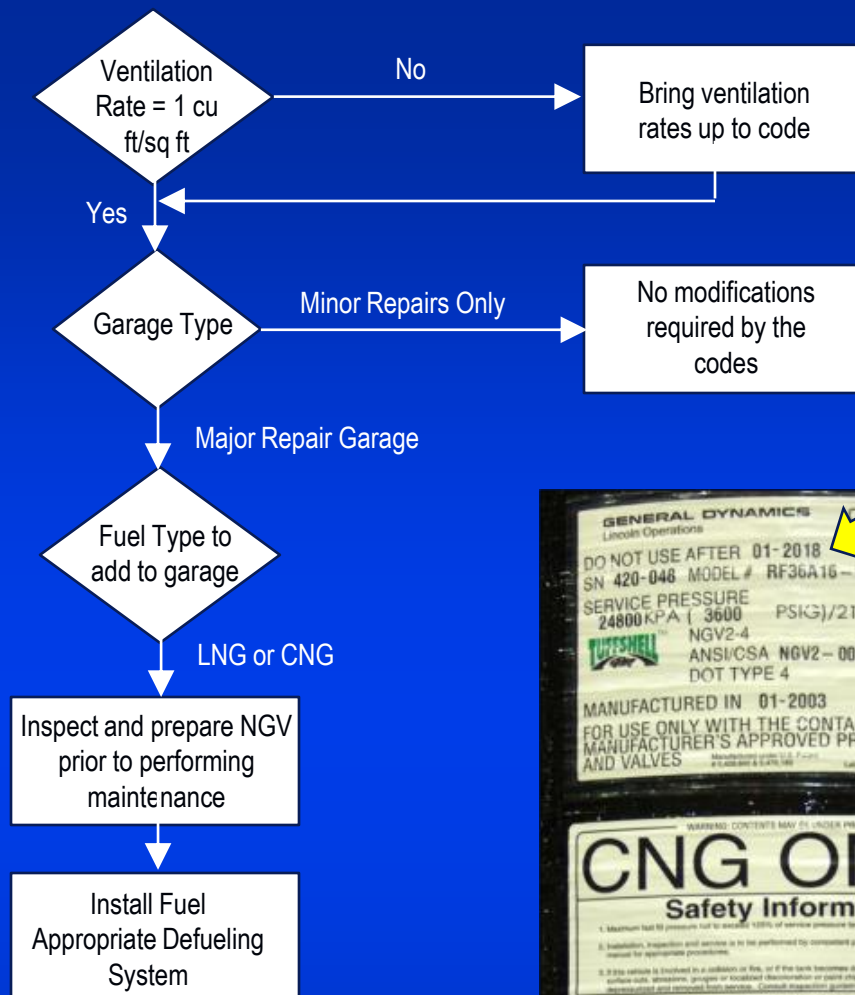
Ventilation Rate = 1 cu ft/sq ft

No

Bring ventilation rates up to code

Yes

Garage Type

Minor Repairs Only

No modifications required by the codes

Major Repair Garage

Fuel Type to add to garage

LNG or CNG

Inspect and prepare NGV prior to performing maintenance

Install Fuel Appropriate Defueling System

GENERAL DYNAMICS
Lincoln Operations
DO NOT USE AFTER 01-2018
SN 420-048 MODEL # RF36A16 –
SERVICE PRESSURE
24800 KPA ( 3600 PSIG)/21
NGV2-4
ANSI/CSA NGV2 – 00
DOT TYPE 4
MANUFACTURED IN 01-2003
FOR USE ONLY WITH THE CONTA
MANUFACTURER'S APPROVED PR
AND VALVES

CNG O
Safety Inform